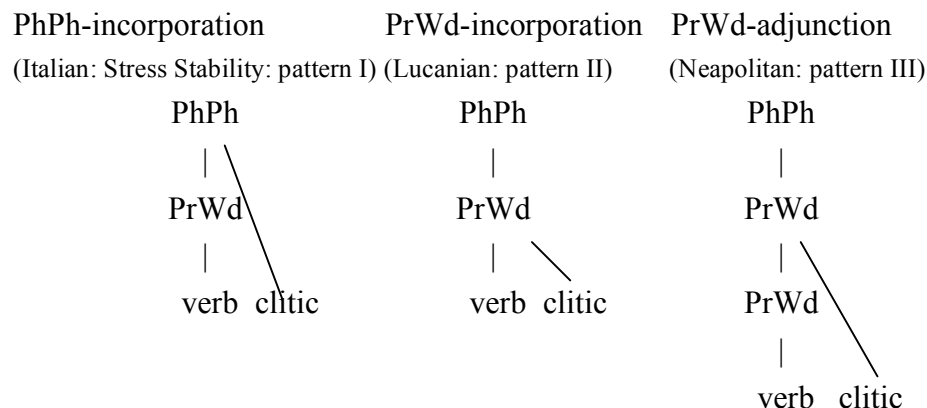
PhPh-incorporation
(Italian: Stress Stability: pattern I)

PhPh
PrWd
verb clitic

PrWd-incorporation
(Lucanian: pattern II)

PhPh
PrWd
verb clitic

PrWd-adjunction
(Neapolitan: pattern III)

PhPh
PrWd
PrWd
verb clitic